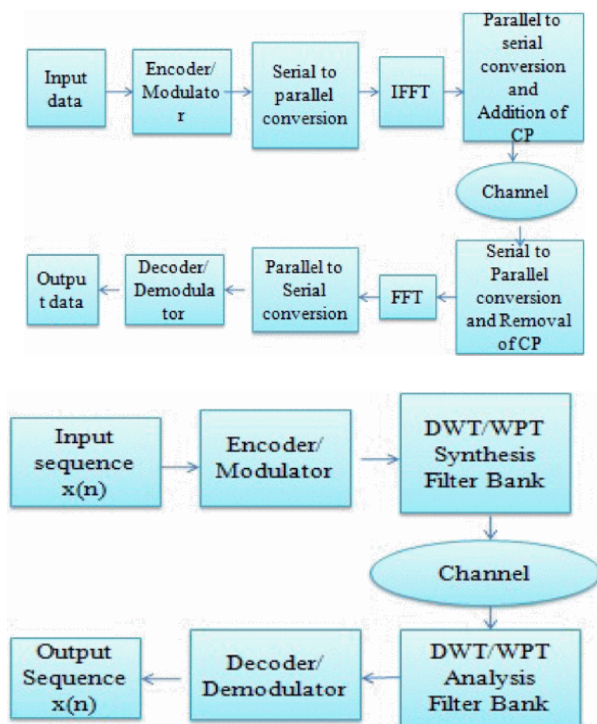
Input data

Encoder/ Modulato r

Serial to parallel conversion

IFFT

Parallel to serial conversion and Addition of CP

Channel

Serial to Parallel conversion and Removal of CP

FFT

Parallel to Serial conversion

Decoder/ Demodula tor

Outpu t data

Input sequence x(n)

Encoder/ Modulator

DWT/WPT Synthesis Filter Bank

Channel

DWT/WPT Analysis Filter Bank

Decoder/ Demodulator

Output Sequence x(n)